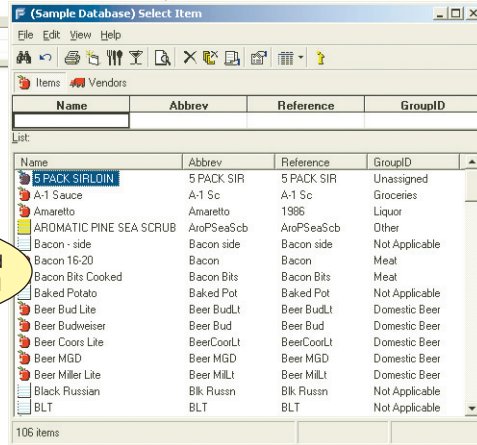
(Sample Database) Select Item

File Edit View Help

Items Vendors

| Name | Abbrev | Reference | GroupID |
|---|---|---|---|
| | | | |

List:

| Name | Abbrev | Reference | GroupID |
|---|---|---|---|
| 5 PACK SIRLOIN | 5 PACK SIR | 5 PACK SIR | Unassigned |
| A-1 Sauce | A-1 Sc | A-1 Sc | Groceries |
| Amaretto | Amaretto | 1986 | Liquor |
| AROMATIC PINE SEA SCRUB | AroPSeaScb | AroPSeaScb | Other |
| Bacon - side | Bacon side | Bacon side | Not Applicable |
| Bacon 16-20 | Bacon | Bacon | Meat |
| Bacon Bits Cooked | Bacon Bits | Bacon Bits | Meat |
| Baked Potato | Baked Pot | Baked Pot | Not Applicable |
| Beer Bud Lite | Beer BudLt | Beer BudLt | Domestic Beer |
| Beer Budweiser | Beer Bud | Beer Bud | Domestic Beer |
| Beer Coors Lite | BeerCoorLt | BeerCoorLt | Domestic Beer |
| Beer MGD | Beer MGD | Beer MGD | Domestic Beer |
| Beer Miller Lite | Beer MilLt | Beer MilLt | Domestic Beer |
| Black Russian | Blk Russn | Blk Russn | Not Applicable |
| BLT | BLT | BLT | Not Applicable |

106 items